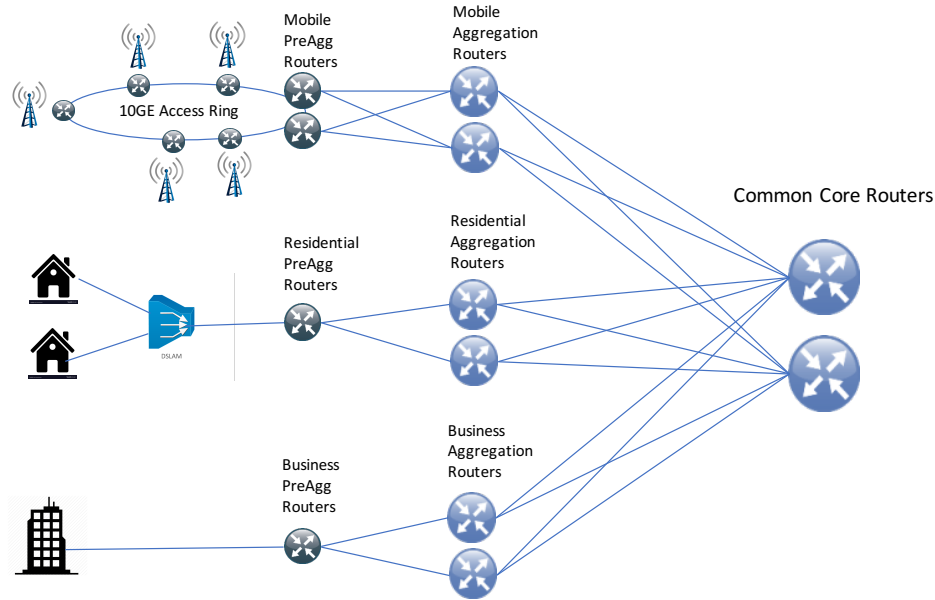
Mobile PreAgg Routers

Mobile Aggregation Routers

10GE Access Ring

Common Core Routers

Residential PreAgg Routers

Residential Aggregation Routers

DSLAM

Business Aggregation Routers

Business PreAgg Routers